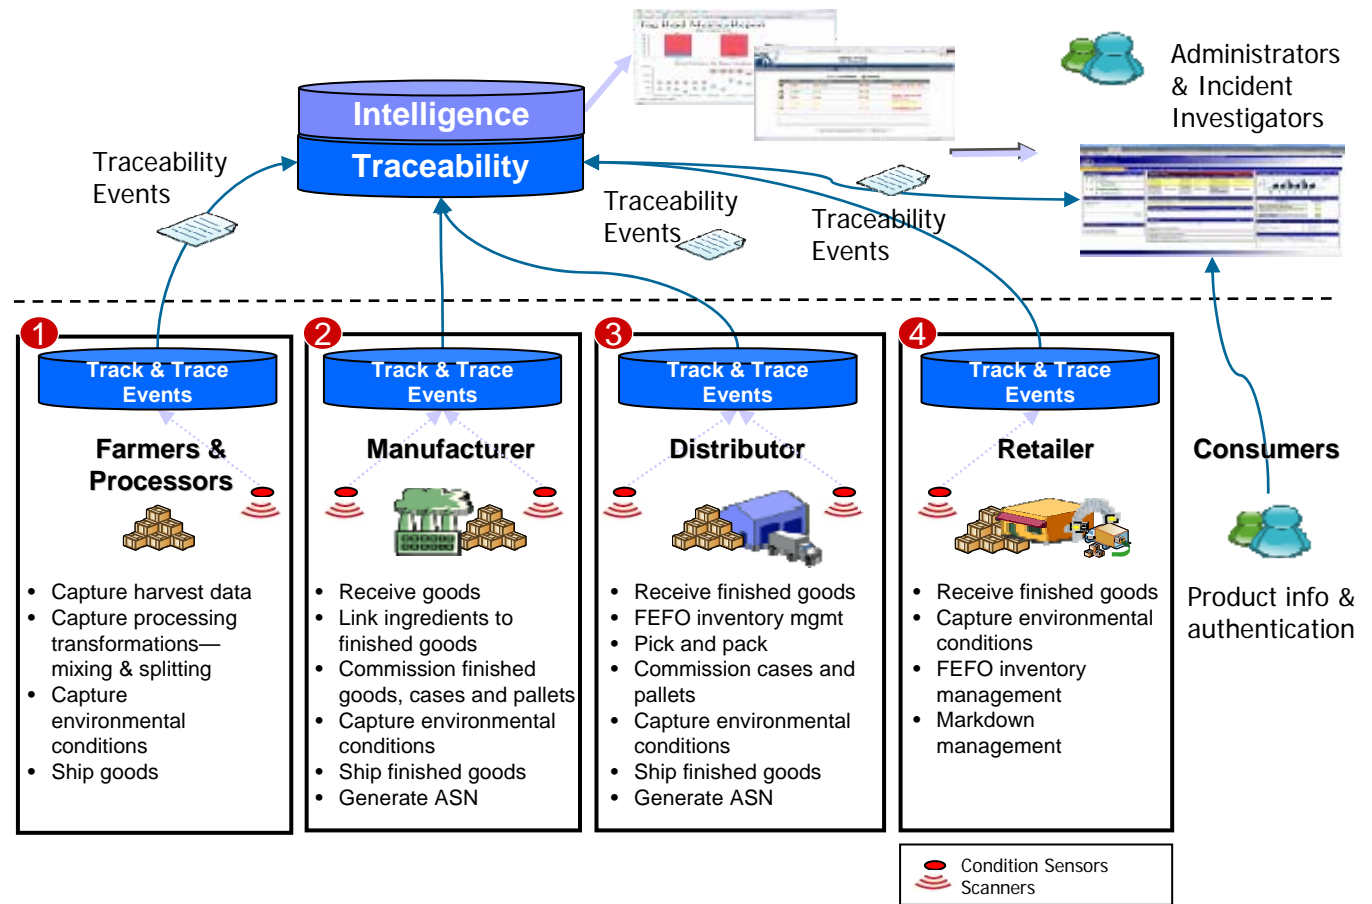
Intelligence
Traceability

Administrators & Incident Investigators

Traceability Events

Traceability Events

Traceability Events

1
Track & Trace Events
Farmers & Processors
• Capture harvest data
• Capture processing transformations—mixing & splitting
• Capture environmental conditions
• Ship goods

2
Track & Trace Events
Manufacturer
• Receive goods
• Link ingredients to finished goods
• Commission finished goods, cases and pallets
• Capture environmental conditions
• Ship finished goods
• Generate ASN

3
Track & Trace Events
Distributor
• Receive finished goods
• FEFO inventory mgmt
• Pick and pack
• Commission cases and pallets
• Capture environmental conditions
• Ship finished goods
• Generate ASN

4
Track & Trace Events
Retailer
• Receive finished goods
• Capture environmental conditions
• FEFO inventory management
• Markdown management

Consumers

Product info & authentication

Condition Sensors
Scanners